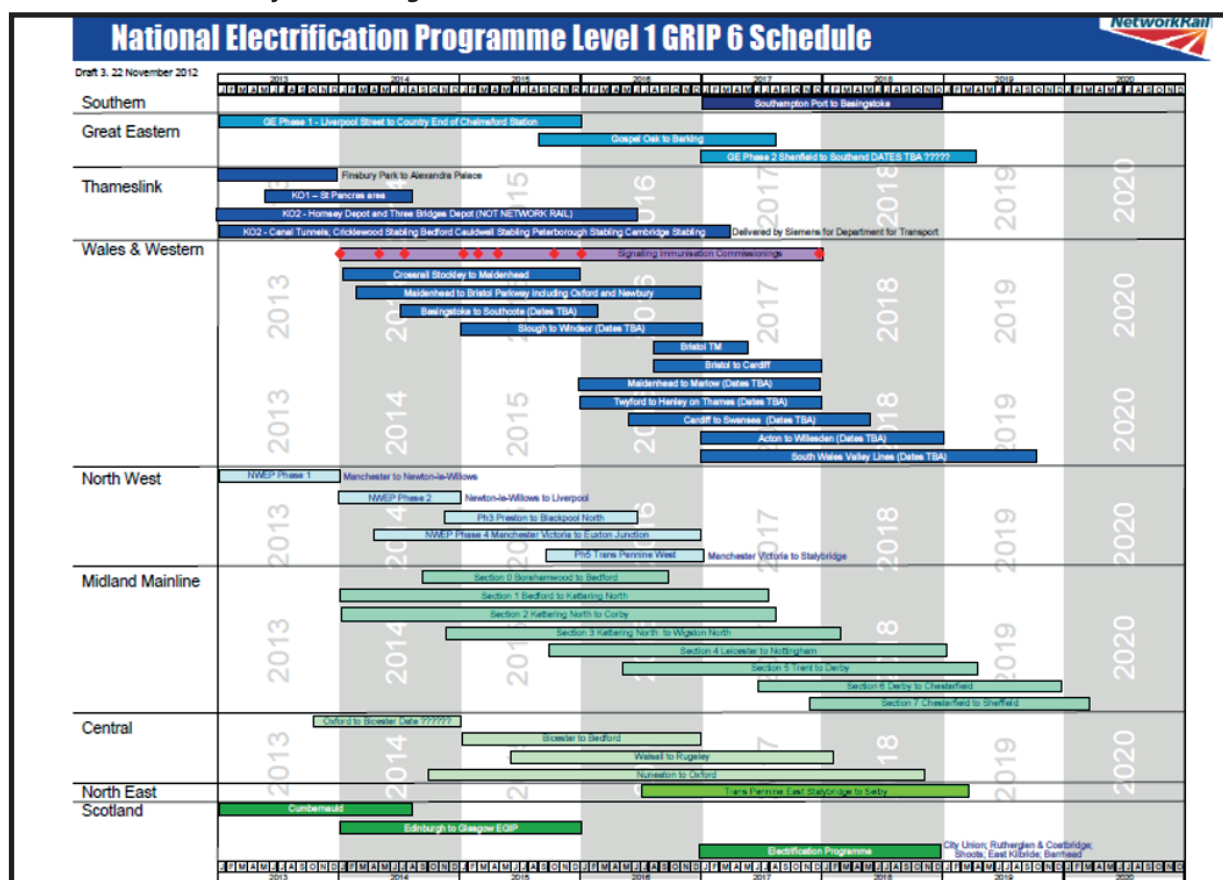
National Electrification Programme Level 1 GRIP 6 Schedule

NetworkRail

Draft 3. 22 November 2012

2013 2014 2015 2016 2017 2018 2019 2020

J F M A M J J A S O N D J F M A M J J A S O N D J F M A M J J A S O N D J F M A M J J A S O N D J F M A M J J A S O N D J F M A M J J A S O N D J F M A M J J A S O N D J F M A M J J A S O N D

Southern
Southampton Port to Basingstoke

Great Eastern
GE Phase 1 - Liverpool Street to Country End of Chelmsford Station
Gospel Oak to Barking
GE Phase 2 Shenfield to Southend DATES TBA ?????

Thameslink
Finsbury Park to Alexandra Palace
KO1 – St Pancras area
KO2 - Hornsey Depot and Three Bridges Depot (NOT NETWORK RAIL)
KO2 - Canal Tunnels; Cricklewood Stabling Bedford Cauldwell Stabling Peterborough Stabling Cambridge Stabling
Delivered by Siemens for Department for Transport

Wales & Western
Signalling Immunisation Commissionings
Crossrail Stockley to Maidenhead
Maidenhead to Bristol Parkway including Oxford and Newbury
Basingstoke to Southcote (Dates TBA)
Slough to Windsor (Dates TBA)
Bristol TM
Bristol to Cardiff
Maidenhead to Marlow (Dates TBA)
Twyford to Henley on Thames (Dates TBA)
Cardiff to Swansea (Dates TBA)
Acton to Willesden (Dates TBA)
South Wales Valley Lines (Dates TBA)

North West
NWEP Phase 1
Manchester to Newton-le-Willows
NWEP Phase 2
Newton-le-Willows to Liverpool
Ph3 Preston to Blackpool North
NWEP Phase 4 Manchester Victoria to Euxton Junction
Ph5 Trans Pennine West
Manchester Victoria to Stalybridge

Midland Mainline
Section 0 Borehamwood to Bedford
Section 1 Bedford to Kettering North
Section 2 Kettering North to Corby
Section 3 Kettering North to Wigston North
Section 4 Leicester to Nottingham
Section 5 Trent to Derby
Section 6 Derby to Chesterfield
Section 7 Chesterfield to Sheffield

Central
Oxford to Bicester Date ??????
Bicester to Bedford
Walsall to Rugeley
Nuneaton to Oxford

North East
Trans Pennine East Stalybridge to Selby

Scotland
Cumbernauld
Edinburgh to Glasgow EGIP
Electrification Programme
City Union; Rutherglen & Coatbridge; Shotts; East Kilbride; Barrhead

J F M A M J J A S O N D J F M A M J J A S O N D J F M A M J J A S O N D J F M A M J J A S O N D J F M A M J J A S O N D J F M A M J J A S O N D J F M A M J J A S O N D J F M A M J J A S O N D

2013 2014 2015 2016 2017 2018 2019 2020